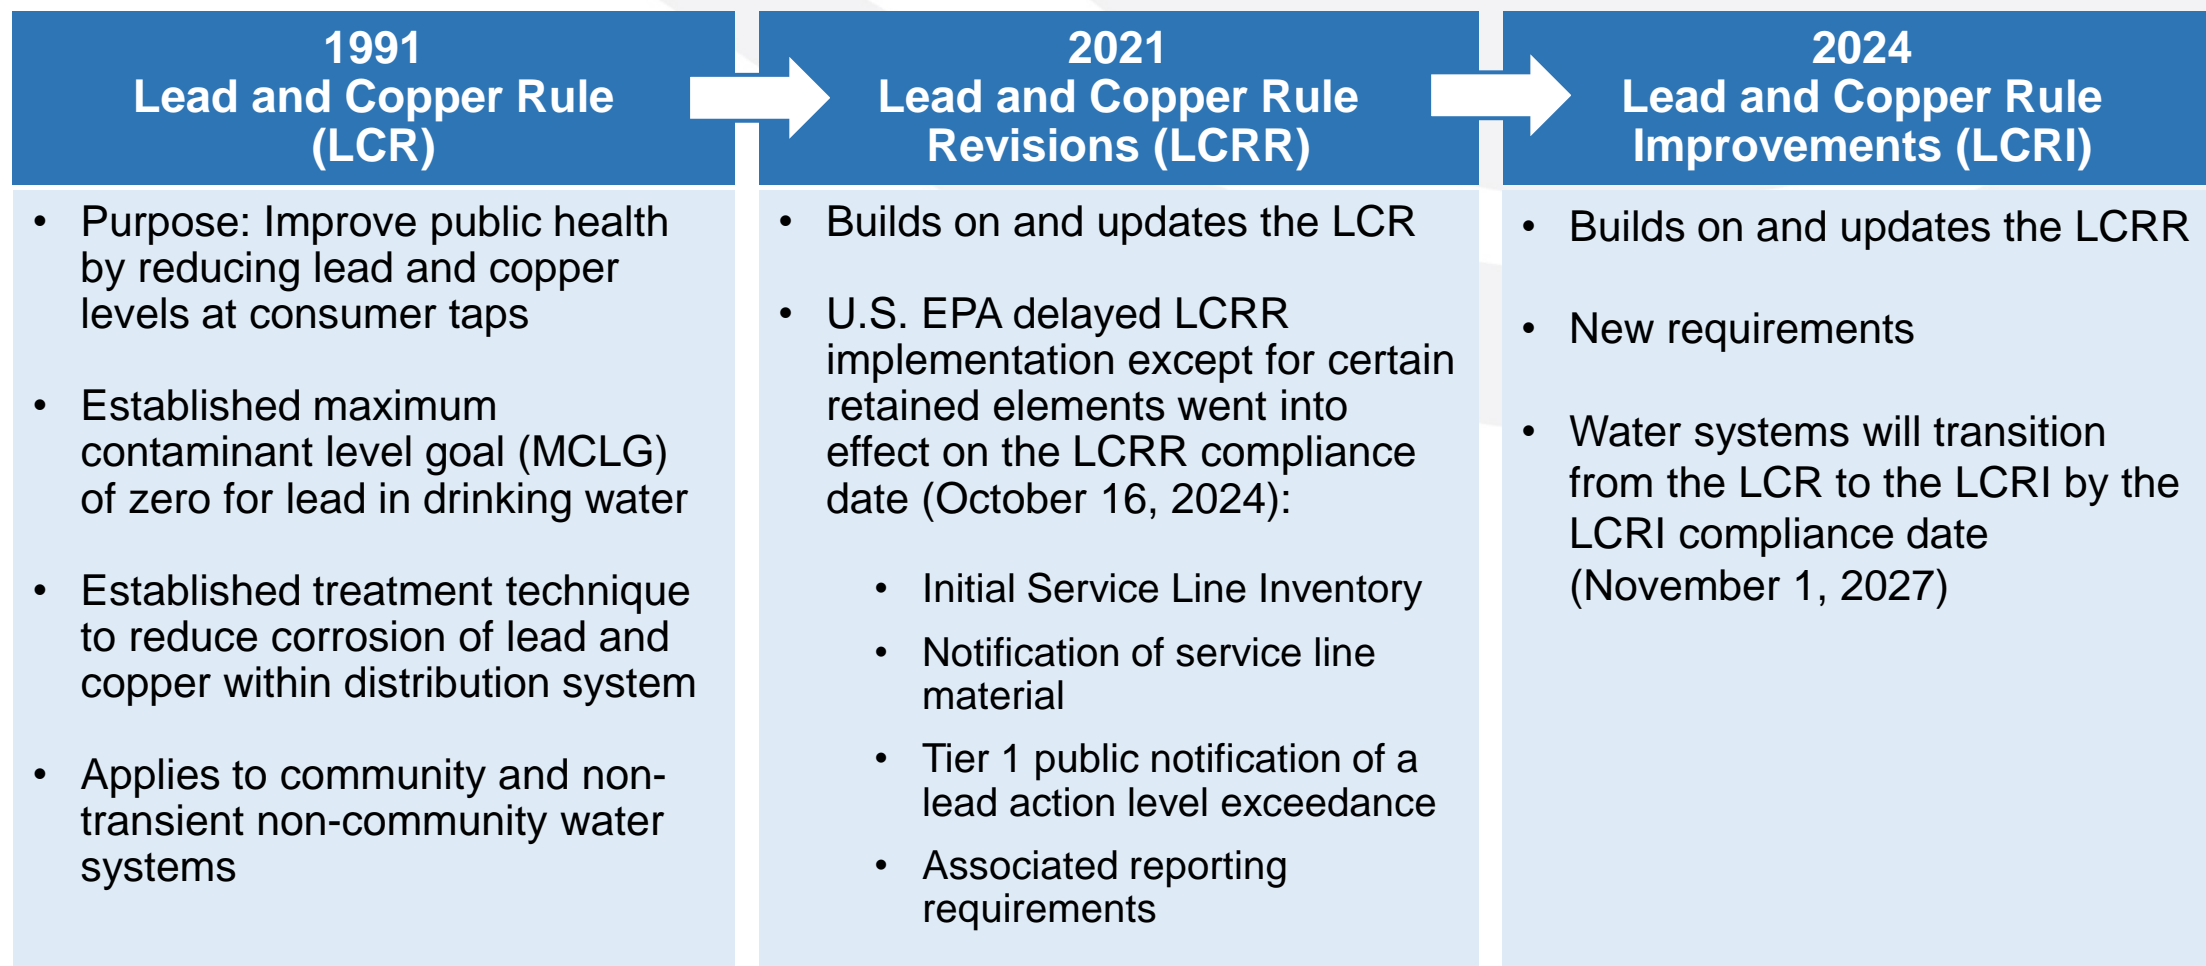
1991
Lead and Copper Rule (LCR)

- Purpose: Improve public health by reducing lead and copper levels at consumer taps
- Established maximum contaminant level goal (MCLG) of zero for lead in drinking water
- Established treatment technique to reduce corrosion of lead and copper within distribution system
- Applies to community and non-transient non-community water systems

2021
Lead and Copper Rule Revisions (LCRR)

- Builds on and updates the LCR
- U.S. EPA delayed LCRR implementation except for certain retained elements went into effect on the LCRR compliance date (October 16, 2024):
  - Initial Service Line Inventory
  - Notification of service line material
  - Tier 1 public notification of a lead action level exceedance
  - Associated reporting requirements

2024
Lead and Copper Rule Improvements (LCRI)

- Builds on and updates the LCRR
- New requirements
- Water systems will transition from the LCR to the LCRI by the LCRI compliance date (November 1, 2027)